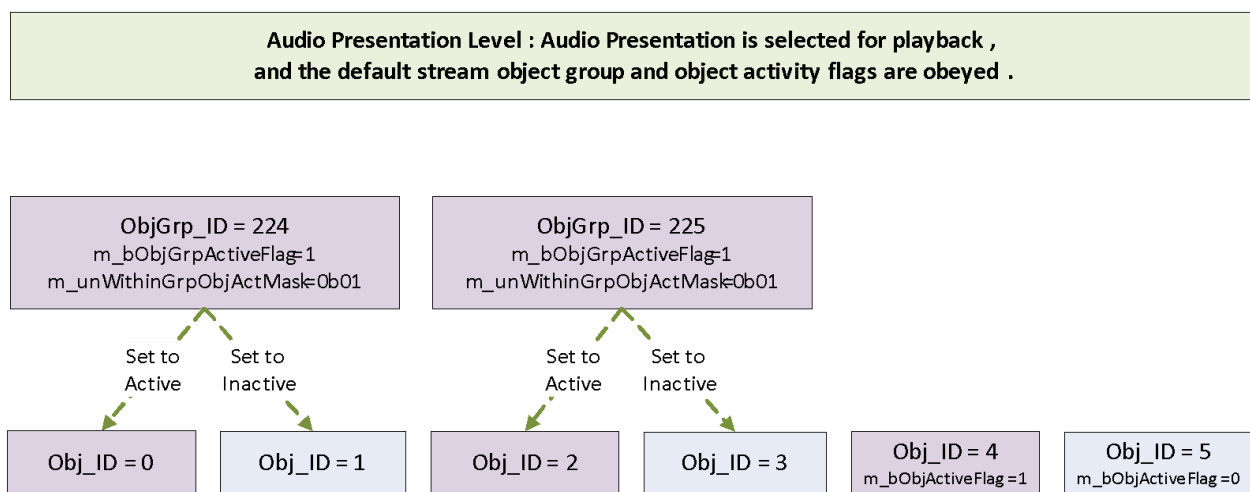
Audio Presentation Level : Audio Presentation is selected for playback , and the default stream object group and object activity flags are obeyed .

ObjGrp_ID = 224
m_bObjGrpActiveFlag=1
m_unWithinGrpObjActMask=0b01

ObjGrp_ID = 225
m_bObjGrpActiveFlag=1
m_unWithinGrpObjActMask=0b01

Set to Active

Set to Inactive

Set to Active

Set to Inactive

Obj_ID = 0

Obj_ID = 1

Obj_ID = 2

Obj_ID = 3

Obj_ID = 4
m_bObjActiveFlag =1

Obj_ID = 5
m_bObjActiveFlag =0